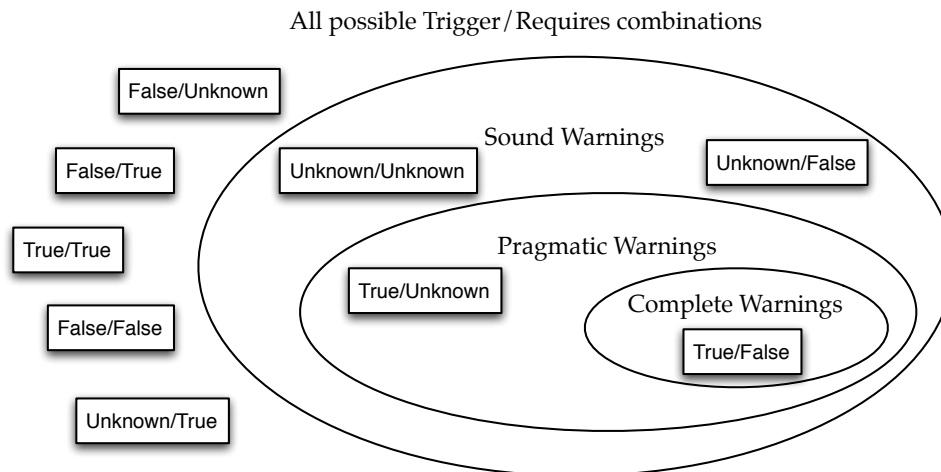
All possible Trigger/Requires combinations

False/Unknown

False/True

True/True

False/False

Unknown/True

Sound Warnings

Unknown/Unknown

Unknown/False

Pragmatic Warnings

True/Unknown

Complete Warnings

True/False